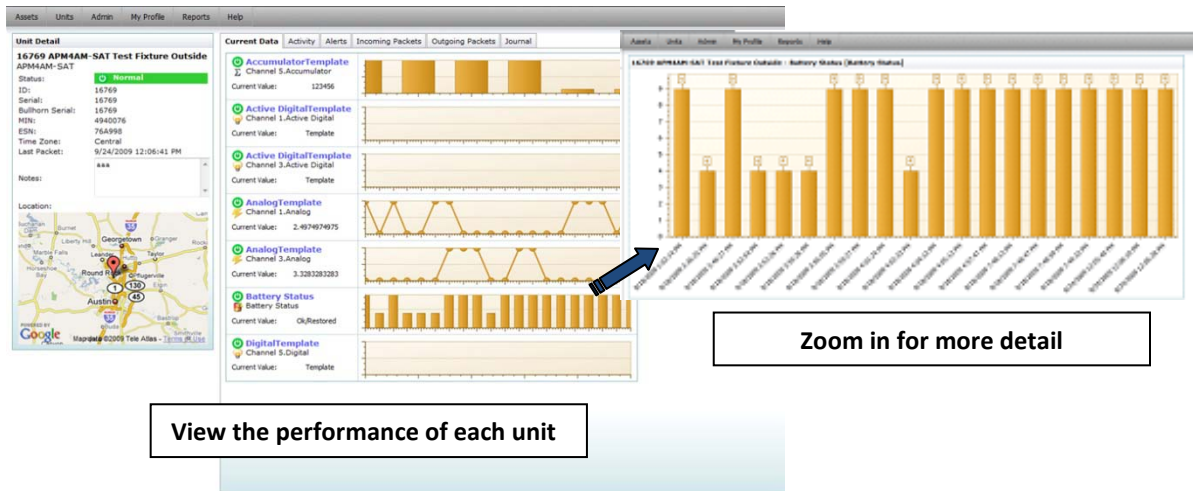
Assets Units Admin My Profile Reports Help

Unit Detail

16769 APM4AM-SAT Test Fixture Outside
APM4AM-SAT

Status: Normal
ID: 16769
Serial: 16769
Bullhorn Serial: 16769
MIN: 4940076
ESN: 76A998
Time Zone: Central
Last Packet: 9/24/2009 12:06:41 PM

Notes: ***

Location:

Georgetown
Liberty Hill
Granger
Marble Falls
Leander
Round Rock
Pflugerville
Horseshoe Bay
Austin
130
45
1
POWERED BY Google
Map data ©2009 Tele Atlas - Terms of Use

Current Data | Activity | Alerts | Incoming Packets | Outgoing Packets | Journal

AccumulatorTemplate
Channel 5.Accumulator
Current Value: 123456

Active DigitalTemplate
Channel 1.Active Digital
Current Value: Template

Active DigitalTemplate
Channel 3.Active Digital
Current Value: Template

AnalogTemplate
Channel 1.Analog
Current Value: 2.4974974975

AnalogTemplate
Channel 3.Analog
Current Value: 3.3283283283

Battery Status
Battery Status
Current Value: Ok/Restored

DigitalTemplate
Channel 5.Digital
Current Value: Template

Assets Units Admin My Profile Reports Help

16769 APM4AM-SAT Test Fixture Outside : Battery Status [Battery Status]

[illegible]

Zoom in for more detail

View the performance of each unit